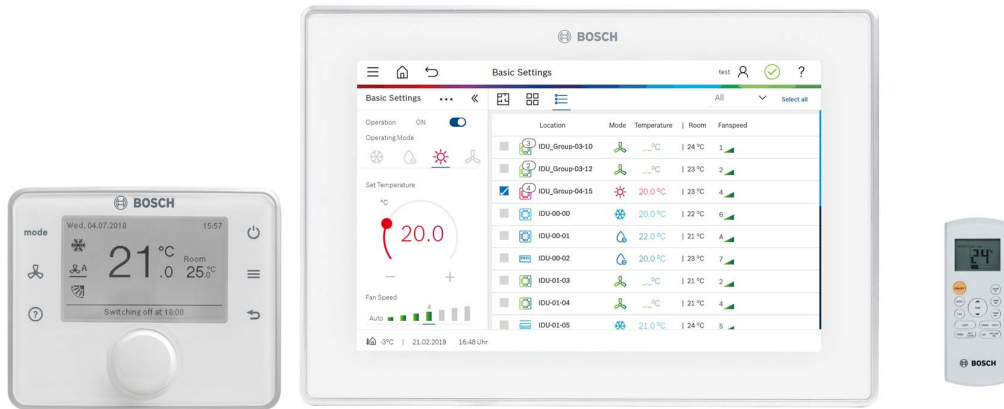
BOSCH

mode

Wed, 04.07.2019 15:57

21 °C .0

Room 25.0°C

Switching off at 18:00

BOSCH

Basic Settings

test

?

Basic Settings ...

Operation ON

Operating Mode

Set Temperature

°C

20.0

Fan Speed

Auto

4

All

Select all

| | Location | Mode | Temperature | Room | Fanspeed |
|---|---|---|---|---|---|
| | 3 IDU_Group-03-10 | | __°C | 24 °C | 1 |
| | 2 IDU_Group-03-12 | | __°C | 23 °C | 2 |
| | 4 IDU_Group-04-15 | | 20.0 °C | 23 °C | 4 |
| | IDU-00-00 | | 20.0 °C | 22 °C | 6 |
| | IDU-00-01 | | 22.0 °C | 21 °C | A |
| | IDU-00-02 | | 20.0 °C | 23 °C | 7 |
| | IDU-01-03 | | __°C | 23 °C | 2 |
| | IDU-01-04 | | __°C | 21 °C | 4 |
| | IDU-01-05 | | 21.0 °C | 24 °C | 5 |

-3°C | 21.02.2019 16:48 Uhr

24

BOSCH